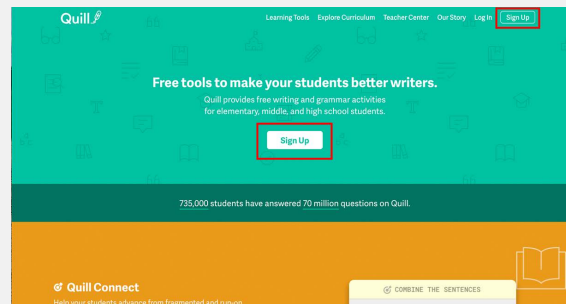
Quill

Learning Tools Explore Curriculum Teacher Center Our Story Log In Sign Up

Free tools to make your students better writers.

Quill provides free writing and grammar activities for elementary, middle, and high school students.

Sign Up

735,000 students have answered 70 million questions on Quill.

Quill Connect

Help your students advance from fragmented and run-on

COMBINE THE SENTENCES